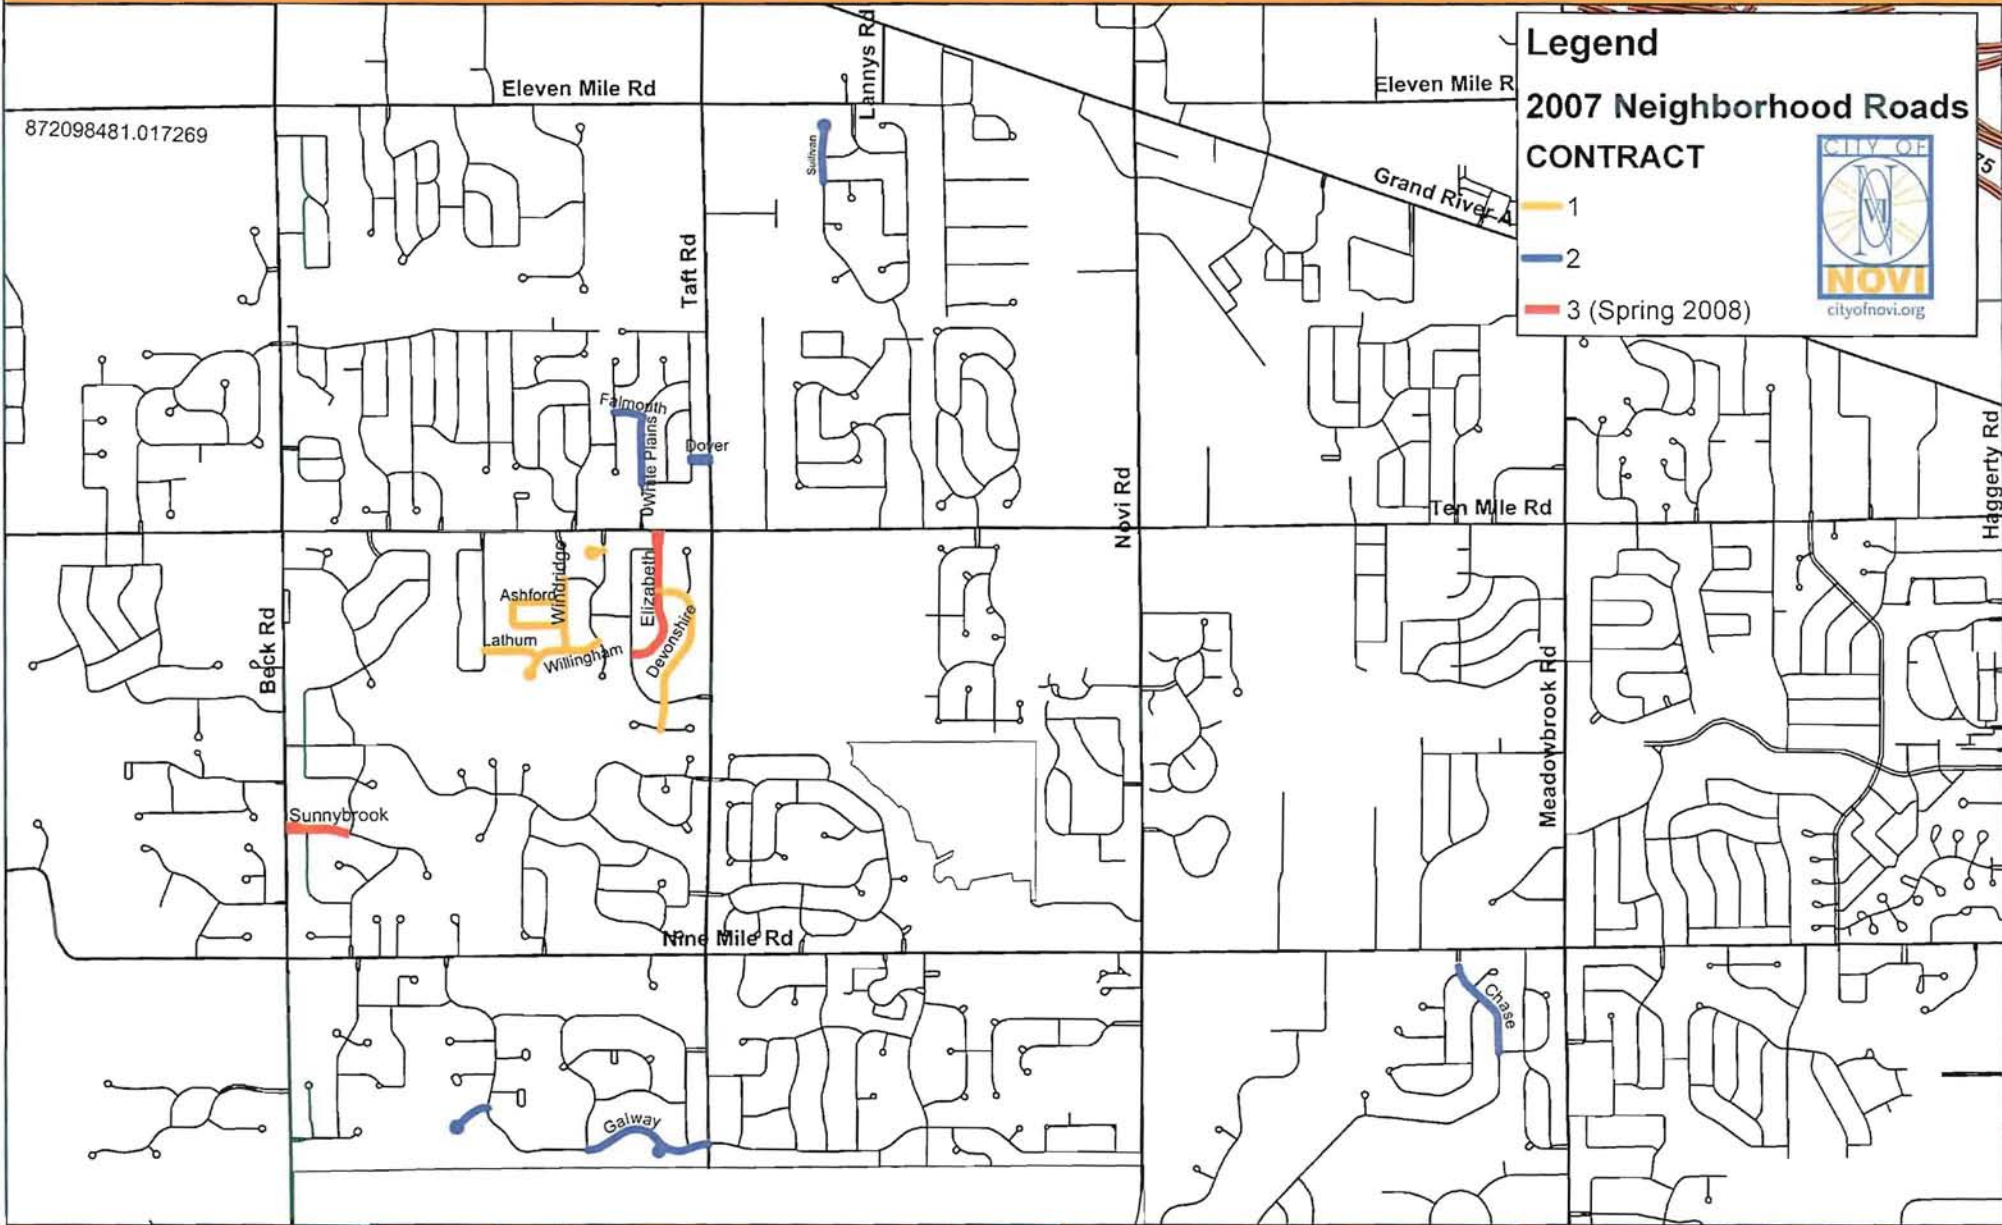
Legend

2007 Neighborhood Roads

CONTRACT

1

2

3 (Spring 2008)

CITY OF NOVI
cityofnovi.org

872098481.017269

Eleven Mile Rd

Eleven Mile R

Lannys Rd

Sullivan

Grand River A

Taft Rd

Falmouth

White Plains

Dover

Novi Rd

Ten Mile Rd

Haggerty Rd

Beck Rd

Windridge

Ashford

Lathum

Willingham

Elizabeth

Devonshire

Meadowbrook Rd

Sunnybrook

Nine Mile Rd

Chase

Galway